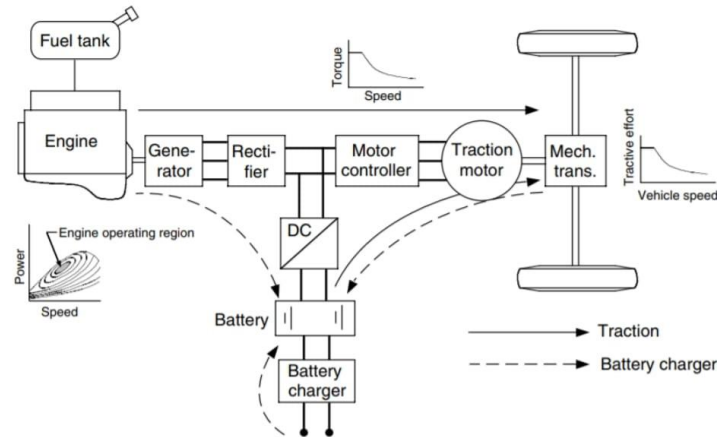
Fuel tank

Torque

Speed

Engine

Generator

Rectifier

Motor controller

Traction motor

Mech. trans.

Tractive effort

Vehicle speed

Engine operating region

Power

Speed

DC

Battery

Battery charger

Traction

Battery charger